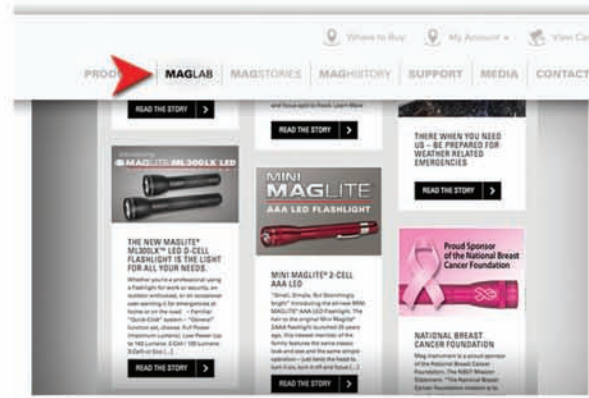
Where to Buy
My Account
View Ca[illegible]

PROD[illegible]
MAGLAB
MAGSTORIES
MAGHISTORY
SUPPORT
MEDIA
CONTACT

READ THE STORY

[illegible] and focus spot to flood. Learn More

READ THE STORY

THERE WHEN YOU NEED US – BE PREPARED FOR WEATHER RELATED EMERGENCIES

READ THE STORY

MAGLITE ML300LX LED

THE NEW MAGLITE® ML300LX™ LED D-CELL FLASHLIGHT IS THE LIGHT FOR ALL YOUR NEEDS.

Whether you're a professional using a flashlight for work or security, an outdoor enthusiast, or an occasional user wanting it for emergencies at home or on the road – Familiar "Quick-Click" system – "General" function set, choose: Full Power (maximum Lumens), Low Power (up to 140 Lumens: 2-Cell / 130 Lumens: 3-Cell or 4-Cell [...]

READ THE STORY

MINI MAGLITE AAA LED FLASHLIGHT

MINI MAGLITE® 2-CELL AAA LED

"Small, Simple, But Stunningly Bright" Introducing the all-new Mini MAGLITE® AAA LED Flashlight. The heir to the original Mini Maglite® 2AAA flashlight launched 25 years ago, this newest member of the family features the same classic look and size and the same simple operation – just twist the head to turn it on, turn it off and focus [...]

READ THE STORY

Proud Sponsor of the National Breast Cancer Foundation

NATIONAL BREAST CANCER FOUNDATION

Mag Instrument is a proud sponsor of the National Breast Cancer Foundation. The NBCF Mission Statement: "The National Breast Cancer Foundation mission is to [...]